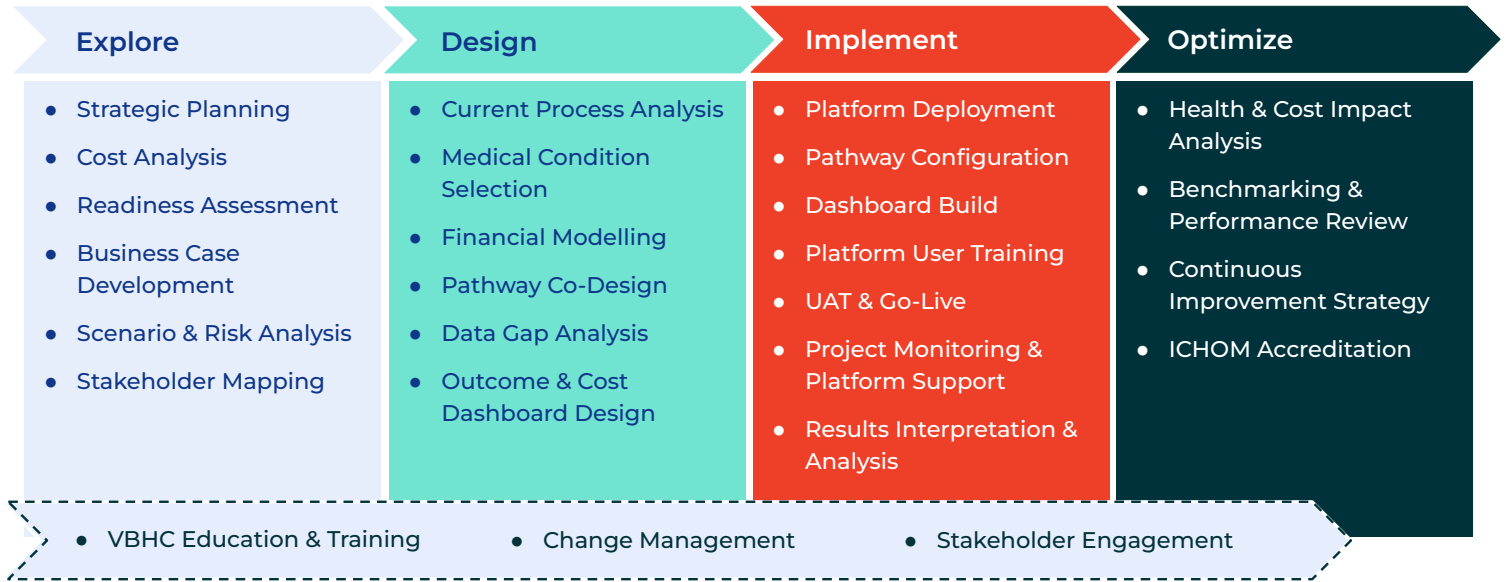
Explore

- Strategic Planning
- Cost Analysis
- Readiness Assessment
- Business Case Development
- Scenario & Risk Analysis
- Stakeholder Mapping

Design

- Current Process Analysis
- Medical Condition Selection
- Financial Modelling
- Pathway Co-Design
- Data Gap Analysis
- Outcome & Cost Dashboard Design

Implement

- Platform Deployment
- Pathway Configuration
- Dashboard Build
- Platform User Training
- UAT & Go-Live
- Project Monitoring & Platform Support
- Results Interpretation & Analysis

Optimize

- Health & Cost Impact Analysis
- Benchmarking & Performance Review
- Continuous Improvement Strategy
- ICHOM Accreditation

- VBHC Education & Training
- Change Management
- Stakeholder Engagement